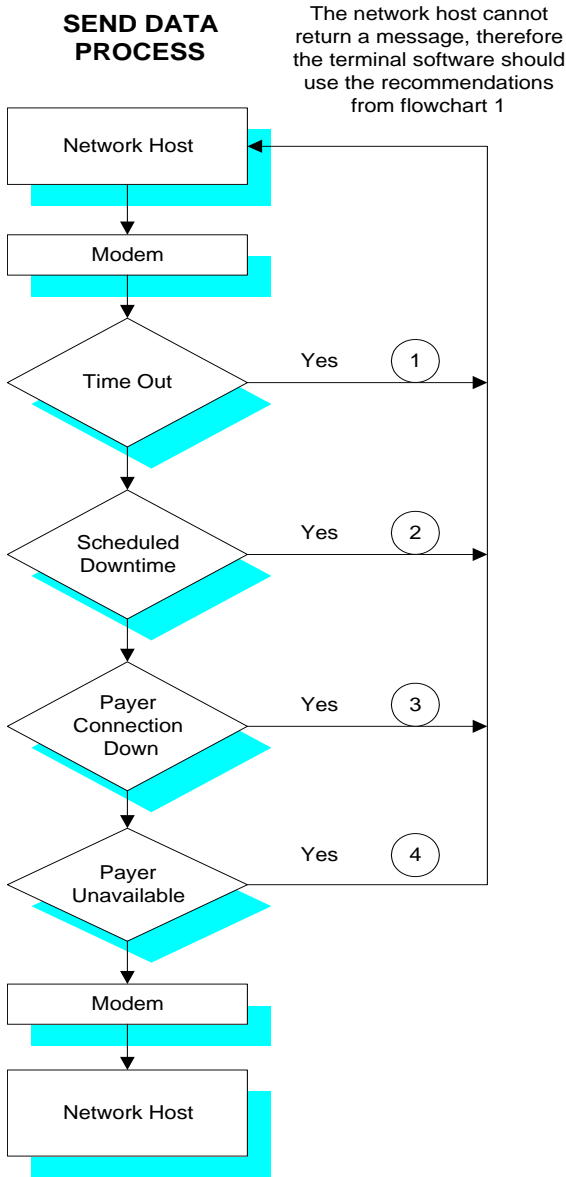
SEND DATA PROCESS

The network host cannot return a message, therefore the terminal software should use the recommendations from flowchart 1

Network Host

Modem

Time Out

Yes

1

Scheduled Downtime

Yes

2

Payer Connection Down

Yes

3

Payer Unavailable

Yes

4

Modem

Network Host